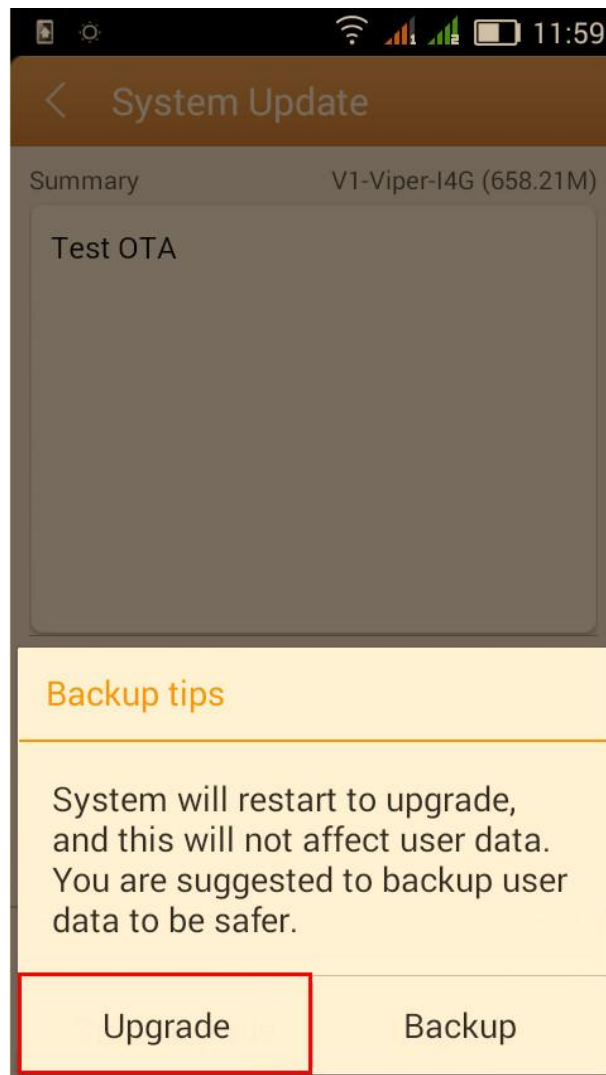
11:59

System Update

Summary V1-Viper-I4G (658.21M)

Test OTA

Backup tips

System will restart to upgrade, and this will not affect user data. You are suggested to backup user data to be safer.

Upgrade Backup